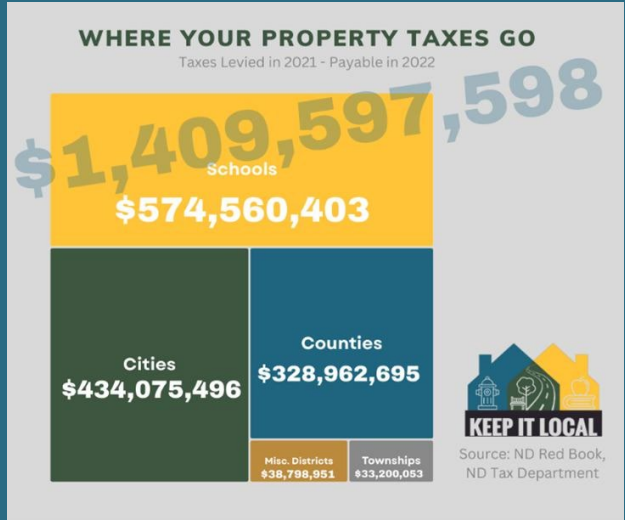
WHERE YOUR PROPERTY TAXES GO

Taxes Levied in 2021 - Payable in 2022

$1,409,597,598

Schools
$574,560,403

Cities
$434,075,496

Counties
$328,962,695

Misc. Districts
$38,798,951

Townships
$33,200,053

KEEP IT LOCAL

Source: ND Red Book, ND Tax Department